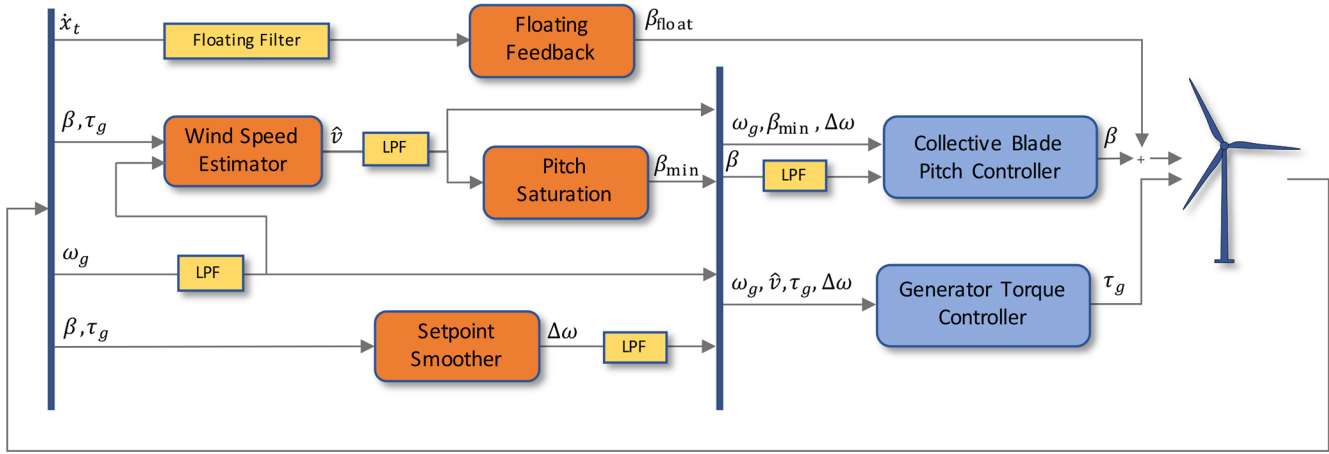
$\dot{x}_t$

Floating Filter

Floating Feedback

$\beta_{float}$

$\beta, \tau_g$

Wind Speed Estimator

$\hat{v}$

LPF

Pitch Saturation

$\beta_{min}$

$\omega_g, \beta_{min}, \Delta\omega$

$\beta$

LPF

Collective Blade Pitch Controller

$\beta$

+

+

$\omega_g$

LPF

$\omega_g, \hat{v}, \tau_g, \Delta\omega$

Generator Torque Controller

$\tau_g$

$\beta, \tau_g$

Setpoint Smoother

$\Delta\omega$

LPF